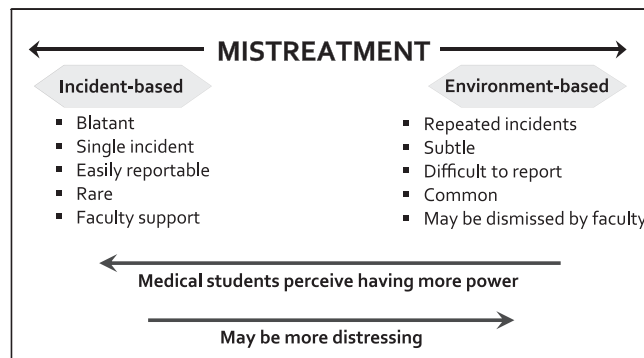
MISTREATMENT

Incident-based

- Blatant
- Single incident
- Easily reportable
- Rare
- Faculty support

Environment-based

- Repeated incidents
- Subtle
- Difficult to report
- Common
- May be dismissed by faculty

Medical students perceive having more power

May be more distressing